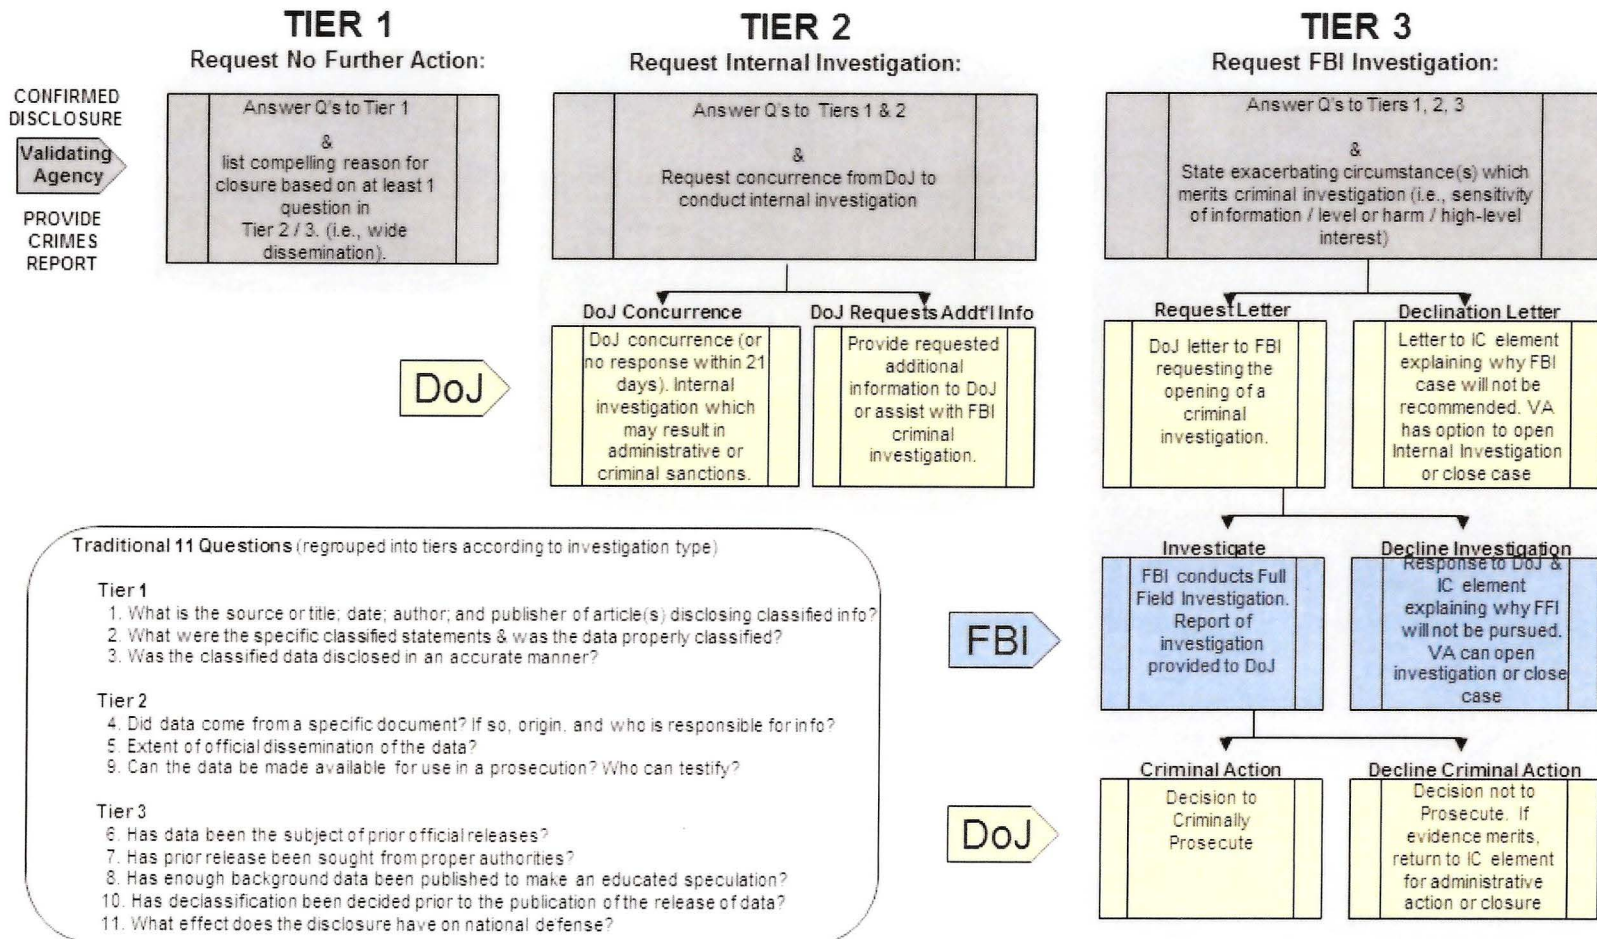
TIER 1
Request No Further Action:

TIER 2
Request Internal Investigation:

TIER 3
Request FBI Investigation:

CONFIRMED DISCLOSURE

Validating Agency

PROVIDE CRIMES REPORT

Answer Q's to Tier 1
&
list compelling reason for closure based on at least 1 question in Tier 2 / 3. (i.e., wide dissemination).

Answer Q's to Tiers 1 & 2
&
Request concurrence from DoJ to conduct internal investigation

Answer Q's to Tiers 1, 2, 3
&
State exacerbating circumstance(s) which merits criminal investigation (i.e., sensitivity of information / level or harm / high-level interest)

DoJ

DoJ Concurrence
DoJ concurrence (or no response within 21 days). Internal investigation which may result in administrative or criminal sanctions.

DoJ Requests Addt'l Info
Provide requested additional information to DoJ or assist with FBI criminal investigation.

Request Letter
DoJ letter to FBI requesting the opening of a criminal investigation.

Declination Letter
Letter to IC element explaining why FBI case will not be recommended. VA has option to open Internal Investigation or close case

Traditional 11 Questions (regrouped into tiers according to investigation type)

Tier 1
1. What is the source or title; date; author; and publisher of article(s) disclosing classified info?
2. What were the specific classified statements & was the data properly classified?
3. Was the classified data disclosed in an accurate manner?

Tier 2
4. Did data come from a specific document? If so, origin, and who is responsible for info?
5. Extent of official dissemination of the data?
9. Can the data be made available for use in a prosecution? Who can testify?

Tier 3
6. Has data been the subject of prior official releases?
7. Has prior release been sought from proper authorities?
8. Has enough background data been published to make an educated speculation?
10. Has declassification been decided prior to the publication of the release of data?
11. What effect does the disclosure have on national defense?

FBI

Investigate
FBI conducts Full Field Investigation. Report of investigation provided to DoJ

Decline Investigation
Response to DoJ & IC element explaining why FFI will not be pursued. VA can open investigation or close case

DoJ

Criminal Action
Decision to Criminally Prosecute

Decline Criminal Action
Decision not to Prosecute. If evidence merits, return to IC element for administrative action or closure